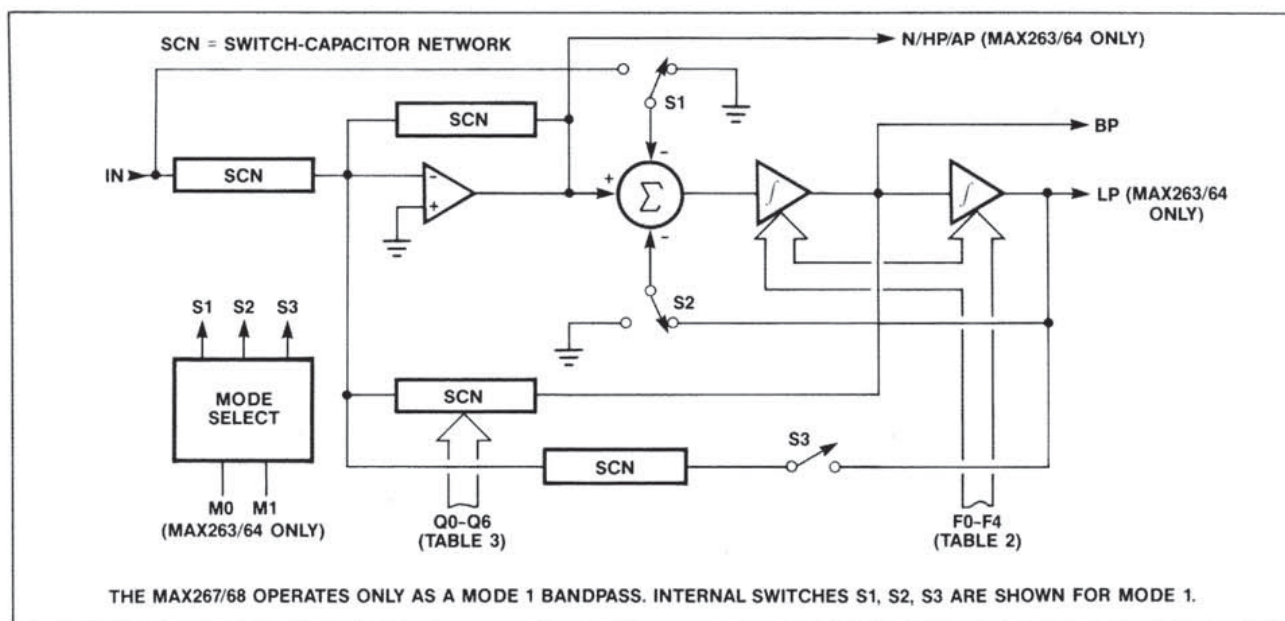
SCN = SWITCH-CAPACITOR NETWORK

N/HP/AP (MAX263/64 ONLY)

S1

SCN

BP

IN

SCN

-

+

+

$\Sigma$

-

-

$\int$

$\int$

LP (MAX263/64 ONLY)

S1 S2 S3

S2

MODE SELECT

SCN

S3

SCN

M0 M1 (MAX263/64 ONLY)

Q0–Q6 (TABLE 3)

F0–F4 (TABLE 2)

THE MAX267/68 OPERATES ONLY AS A MODE 1 BANDPASS. INTERNAL SWITCHES S1, S2, S3 ARE SHOWN FOR MODE 1.